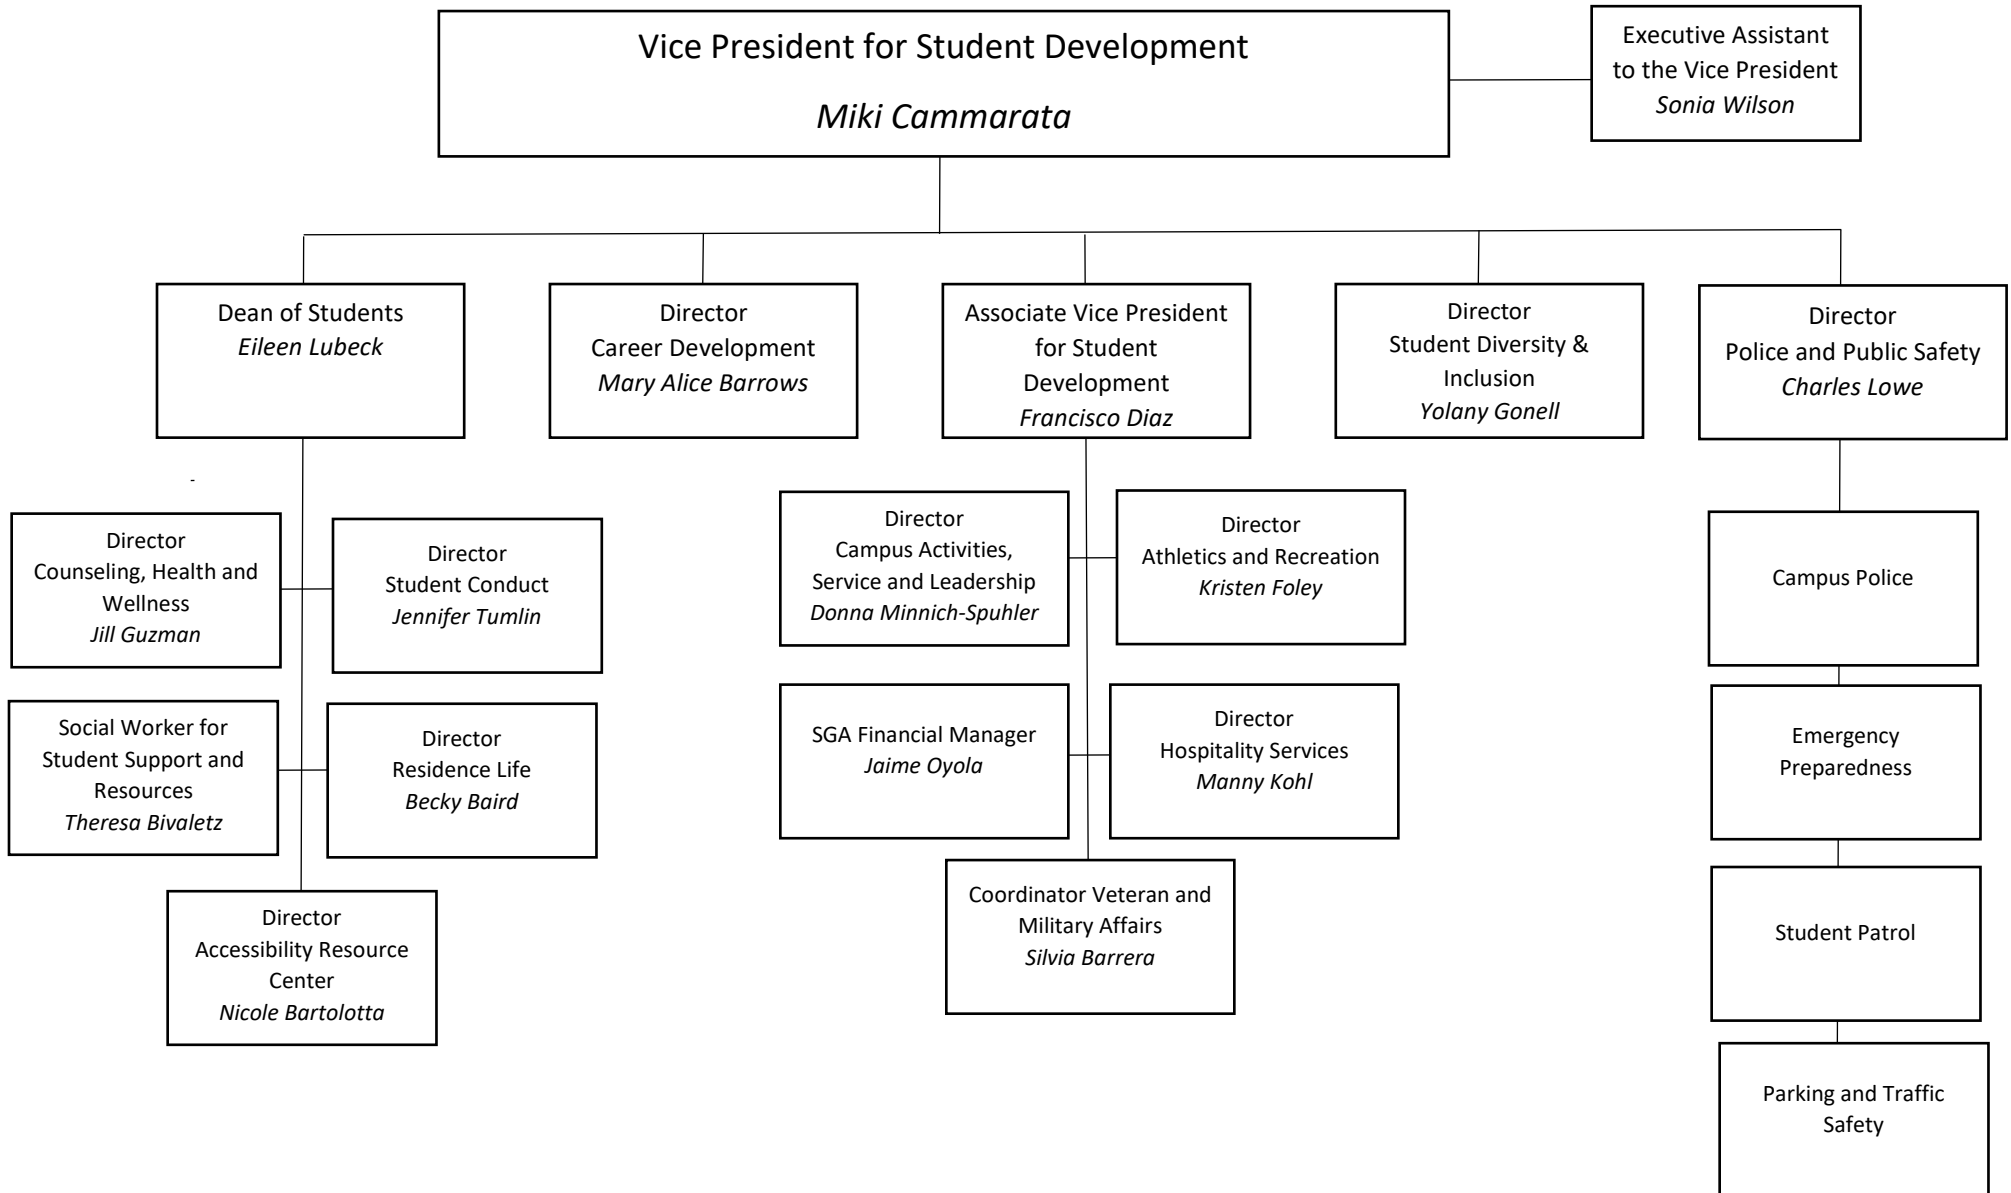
Vice President for Student Development
Miki Cammarata

Executive Assistant to the Vice President
Sonia Wilson

Dean of Students
Eileen Lubeck

Director
Career Development
Mary Alice Barrows

Associate Vice President for Student Development
Francisco Diaz

Director
Student Diversity & Inclusion
Yolany Gonell

Director
Police and Public Safety
Charles Lowe

Director
Counseling, Health and Wellness
Jill Guzman

Director
Student Conduct
Jennifer Tumlin

Social Worker for Student Support and Resources
Theresa Bivaletz

Director
Residence Life
Becky Baird

Director
Accessibility Resource Center
Nicole Bartolotta

Director
Campus Activities, Service and Leadership
Donna Minnich-Spuhler

Director
Athletics and Recreation
Kristen Foley

SGA Financial Manager
Jaime Oyola

Director
Hospitality Services
Manny Kohl

Coordinator Veteran and Military Affairs
Silvia Barrera

Campus Police

Emergency Preparedness

Student Patrol

Parking and Traffic Safety